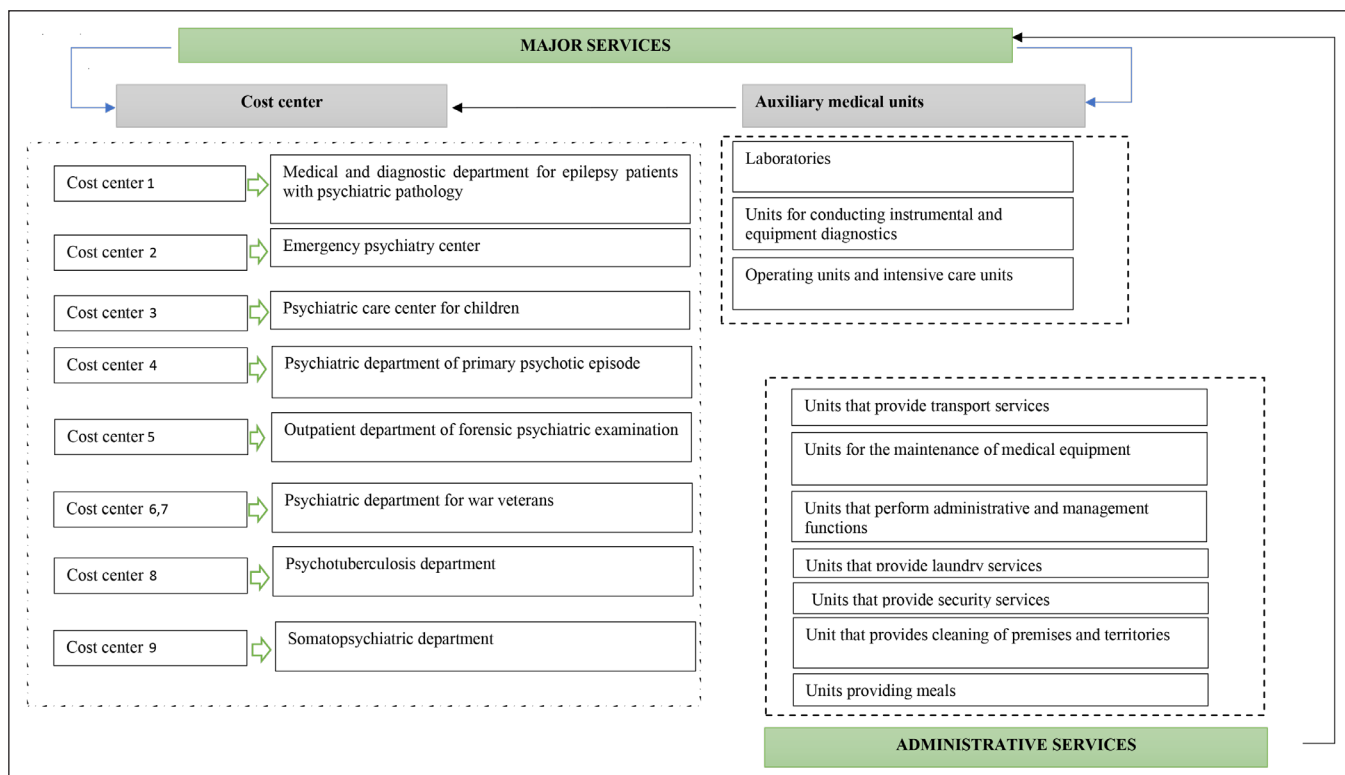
MAJOR SERVICES

Cost center

Auxiliary medical units

Cost center 1

Medical and diagnostic department for epilepsy patients with psychiatric pathology

Cost center 2

Emergency psychiatry center

Cost center 3

Psychiatric care center for children

Cost center 4

Psychiatric department of primary psychotic episode

Cost center 5

Outpatient department of forensic psychiatric examination

Cost center 6,7

Psychiatric department for war veterans

Cost center 8

Psychotuberculosis department

Cost center 9

Somatopsychiatric department

Laboratories

Units for conducting instrumental and equipment diagnostics

Operating units and intensive care units

Units that provide transport services

Units for the maintenance of medical equipment

Units that perform administrative and management functions

Units that provide laundry services

Units that provide security services

Unit that provides cleaning of premises and territories

Units providing meals

ADMINISTRATIVE SERVICES